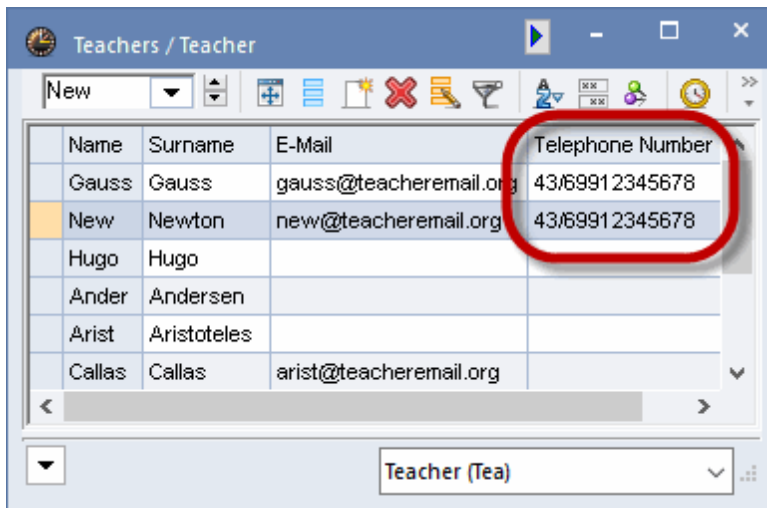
Teachers / Teacher

New

| Name | Surname | E-Mail | Telephone Number |
|---|---|---|---|
| Gauss | Gauss | gauss@teacheremail.org | 43/69912345678 |
| New | Newton | new@teacheremail.org | 43/69912345678 |
| Hugo | Hugo | | |
| Ander | Andersen | | |
| Arist | Aristoteles | | |
| Callas | Callas | arist@teacheremail.org | |

Teacher (Tea)